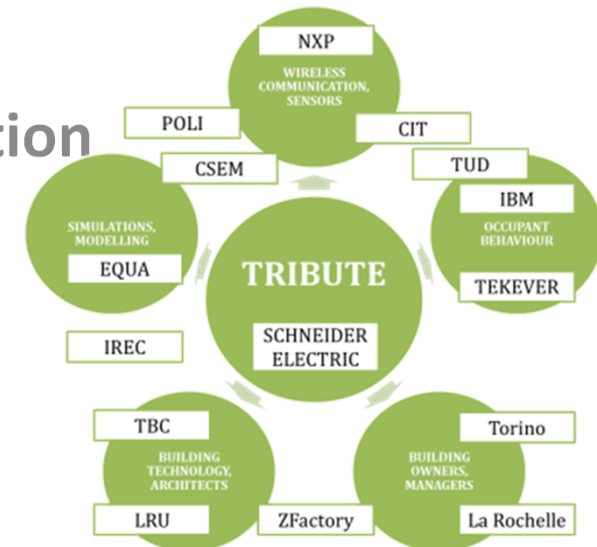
tion

NXP

WIRELESS COMMUNICATION, SENSORS

POLI

CIT

CSEM

TUD

IBM

SIMULATIONS, MODELLING

OCCUPANT BEHAVIOUR

EQUA

TRIBUTE

TEKEVER

SCHNEIDER ELECTRIC

IREC

TBC

Torino

BUILDING TECHNOLOGY, ARCHITECTS

BUILDING OWNERS, MANAGERS

LRU

ZFactory

La Rochelle